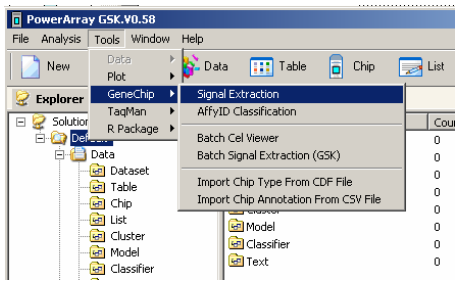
PowerArray GSK.V0.58

File Analysis Tools Window Help

New

Data
Plot
GeneChip
TaqMan
R Package

Data Table Chip List

Signal Extraction
AffyID Classification
Batch Cel Viewer
Batch Signal Extraction (GSK)
Import Chip Type From CDF File
Import Chip Annotation From CSV File

Explorer

Solution
Default
Data
Dataset
Table
Chip
List
Cluster
Model
Classifier

Cou
0
0
0
0
0
Cluster
Model 0
Classifier 0
Text 0